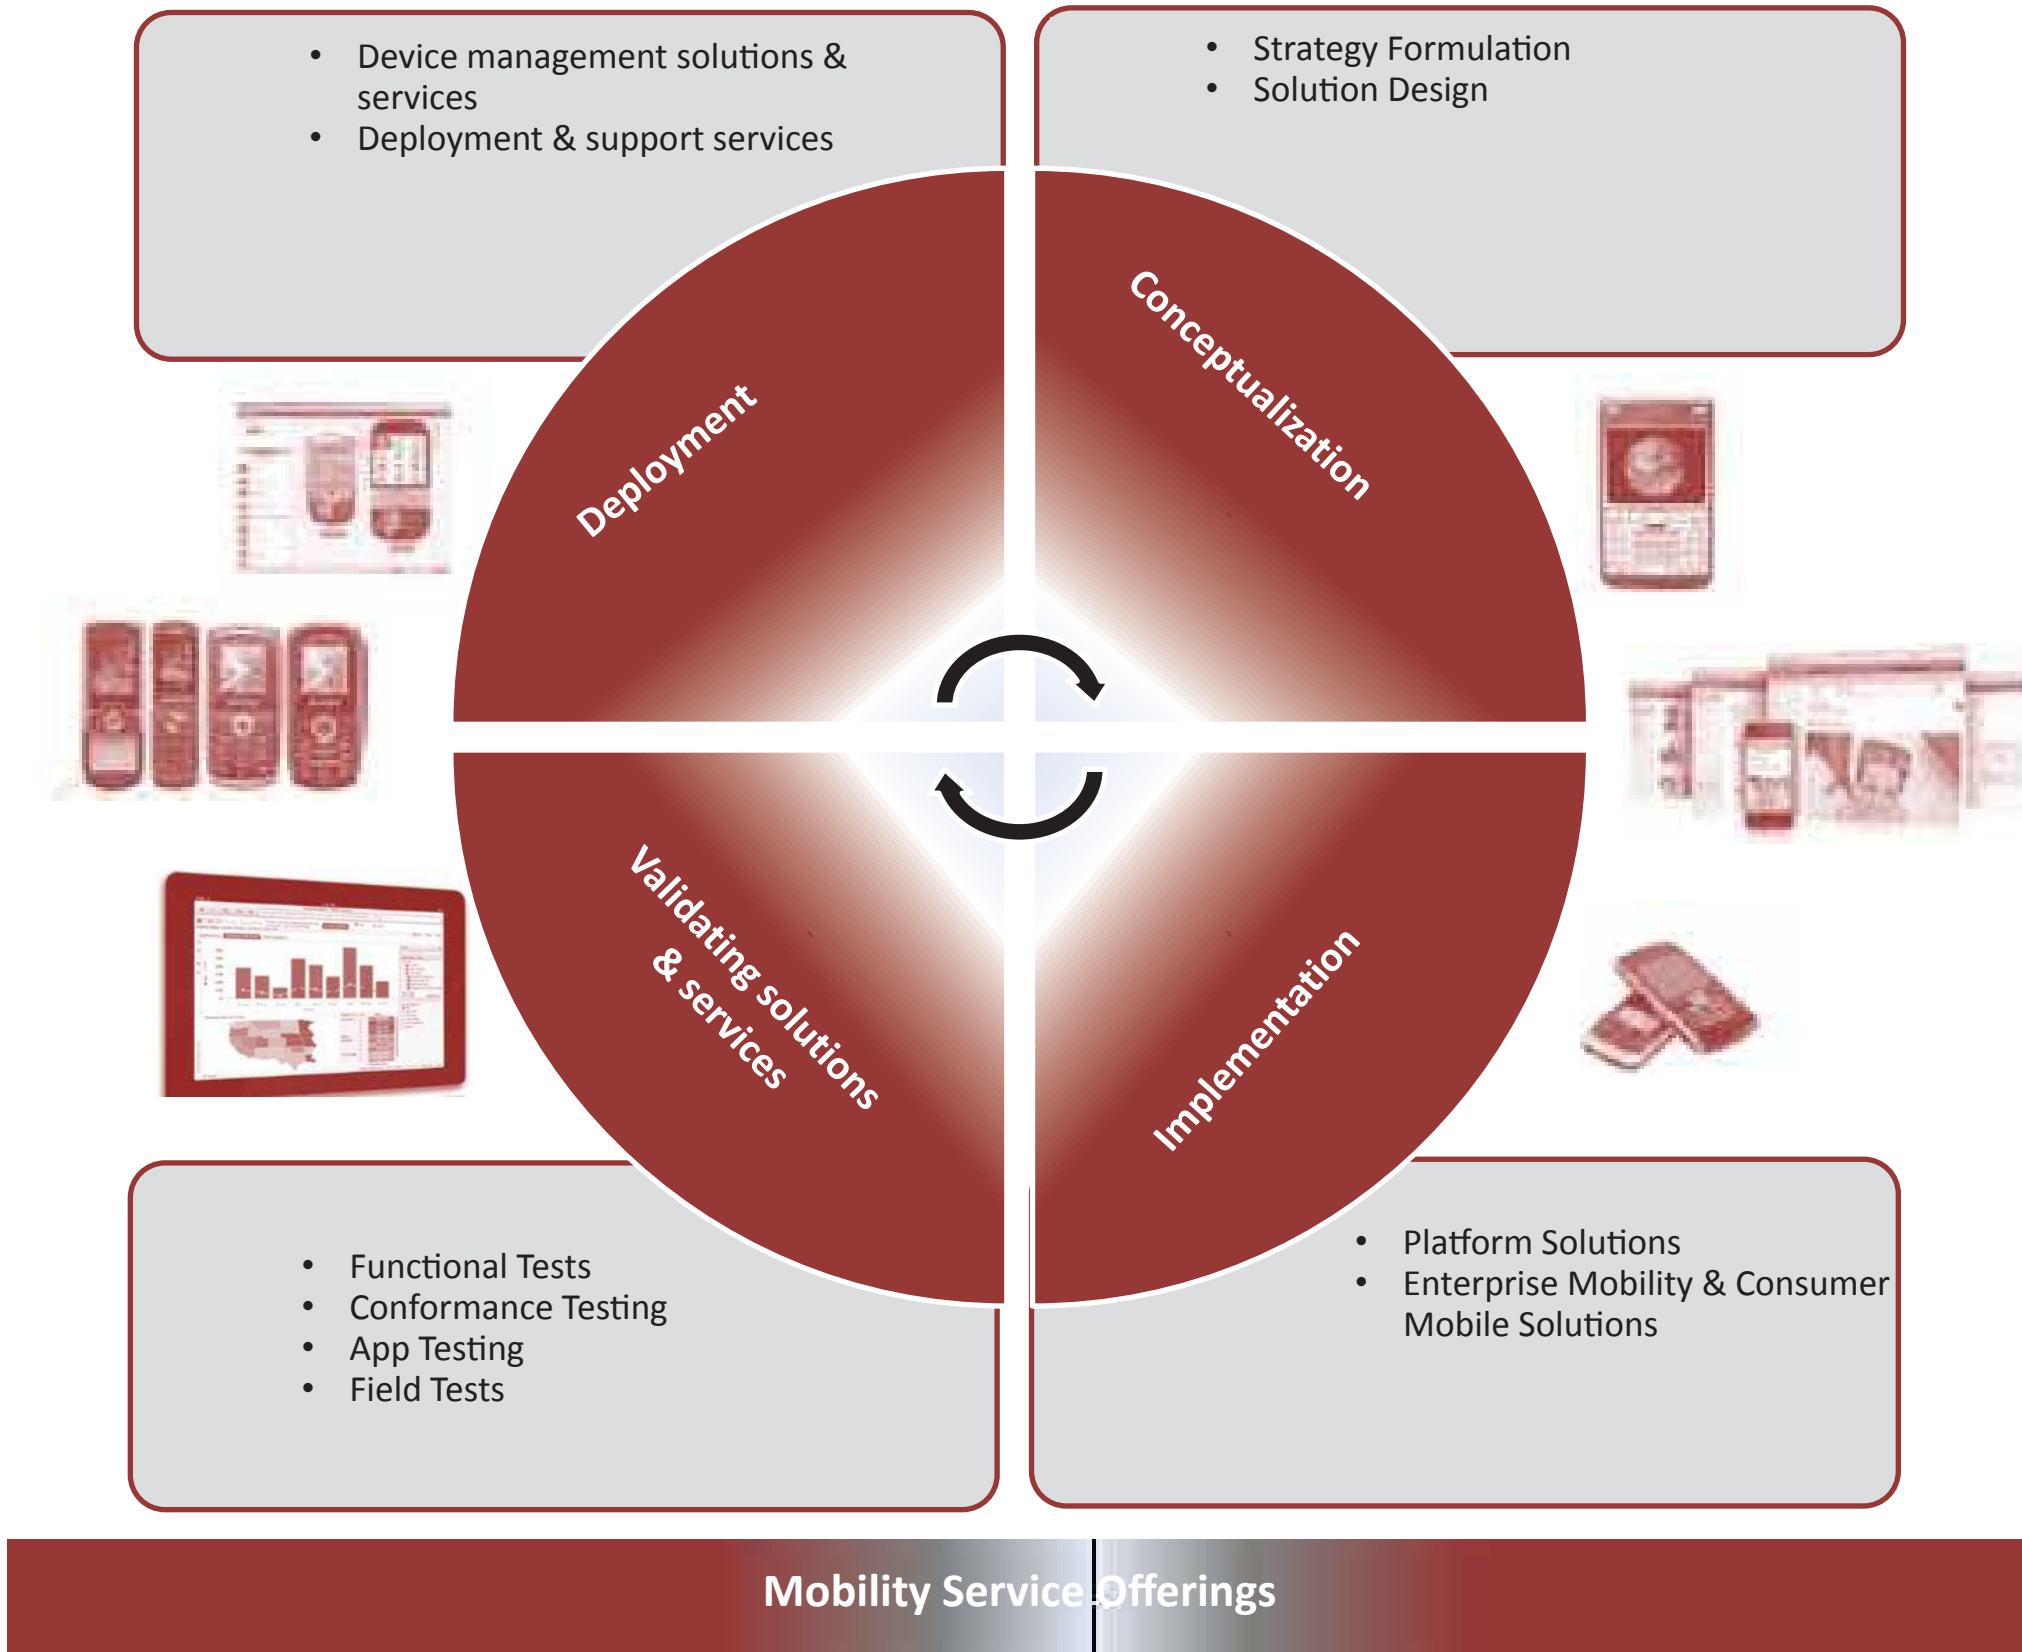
- Device management solutions & services
- Deployment & support services

- Strategy Formulation
- Solution Design

Deployment

Conceptualization

Validating solutions & services

Implementation

- Functional Tests
- Conformance Testing
- App Testing
- Field Tests

- Platform Solutions
- Enterprise Mobility & Consumer Mobile Solutions

Mobility Service Offerings